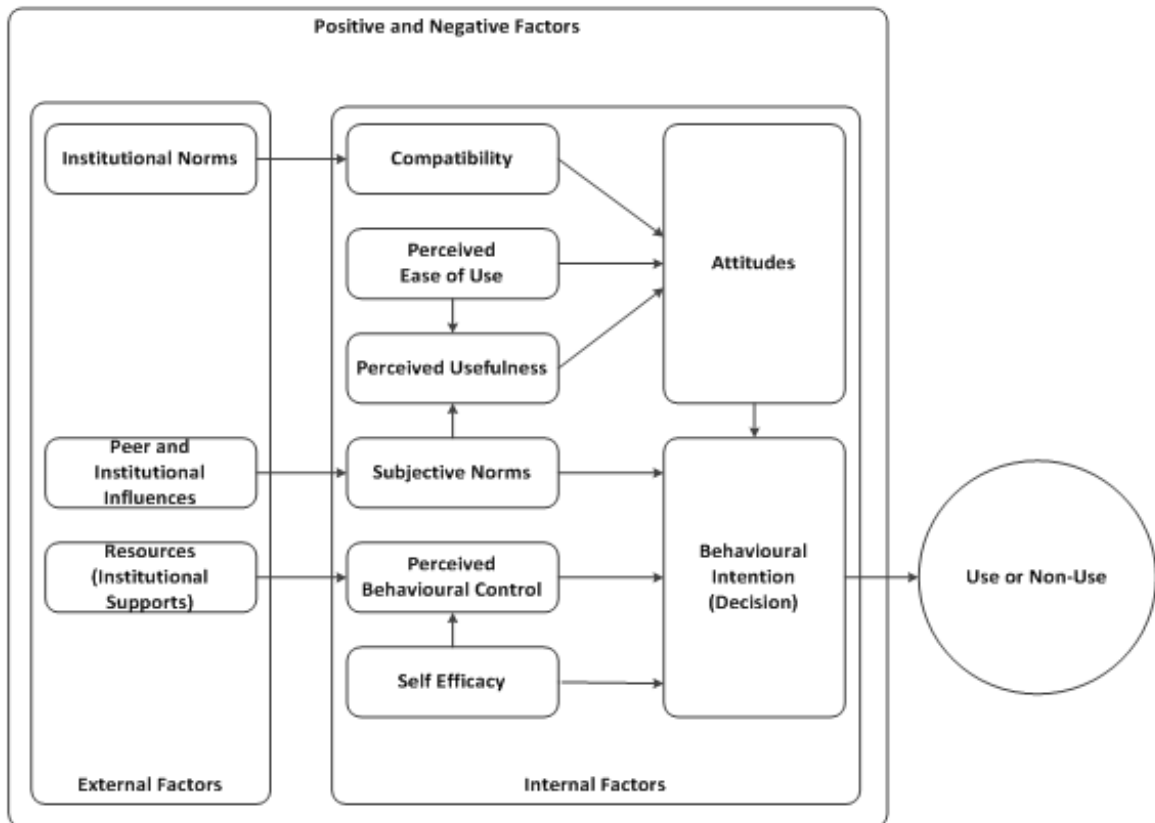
Positive and Negative Factors

Institutional Norms

Peer and Institutional Influences

Resources (Institutional Supports)

External Factors

Compatibility

Perceived Ease of Use

Perceived Usefulness

Subjective Norms

Perceived Behavioural Control

Self Efficacy

Attitudes

Behavioural Intention (Decision)

Internal Factors

Use or Non-Use